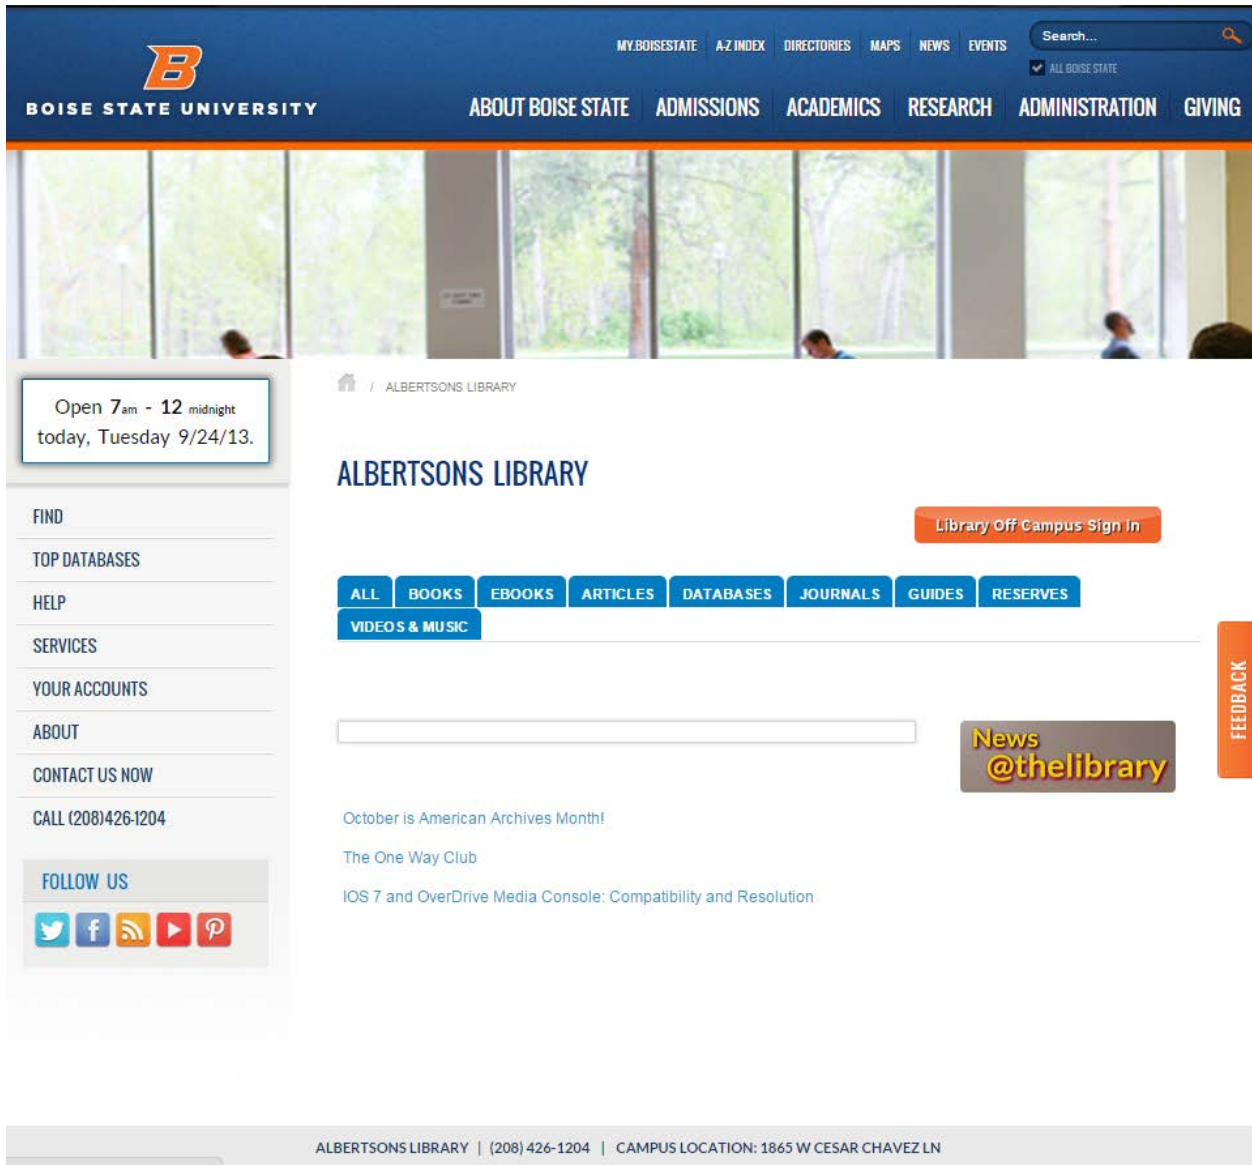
B
BOISE STATE UNIVERSITY

MY.BOISESTATE A-Z INDEX DIRECTORIES MAPS NEWS EVENTS

Search...

ALL BOISE STATE

ABOUT BOISE STATE ADMISSIONS ACADEMICS RESEARCH ADMINISTRATION GIVING

Open 7am - 12 midnight today, Tuesday 9/24/13.

FIND
TOP DATABASES
HELP
SERVICES
YOUR ACCOUNTS
ABOUT
CONTACT US NOW
CALL (208)426-1204

FOLLOW US

/ ALBERTSONS LIBRARY

ALBERTSONS LIBRARY

Library Off Campus Sign In

ALL BOOKS EBOOKS ARTICLES DATABASES JOURNALS GUIDES RESERVES VIDEOS & MUSIC

News @thelibrary

FEEDBACK

October is American Archives Month!

The One Way Club

IOS 7 and OverDrive Media Console: Compatibility and Resolution

ALBERTSONS LIBRARY | (208) 426-1204 | CAMPUS LOCATION: 1865 W CESAR CHAVEZ LN